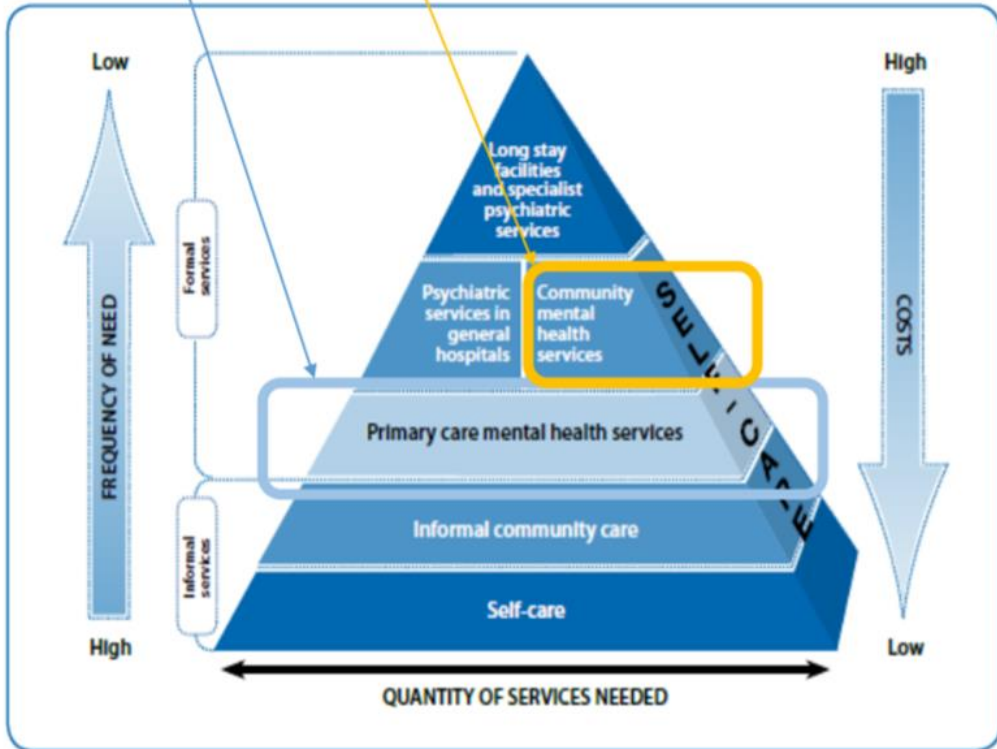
Low

FREQUENCY OF NEED

High

Formal services

Informal services

Long stay facilities and specialist psychiatric services

Psychiatric services in general hospitals

Community mental health services

Primary care mental health services

Informal community care

Self-care

SELF-CARE

High

COSTS

Low

QUANTITY OF SERVICES NEEDED